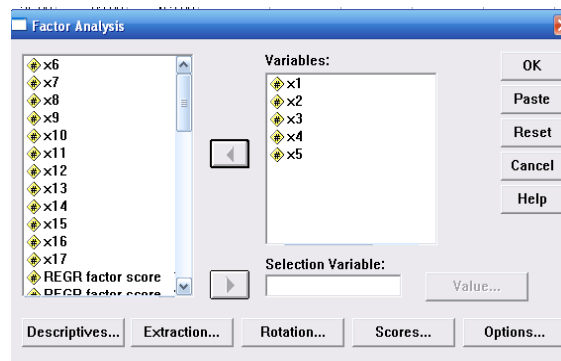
Factor Analysis

x6
x7
x8
x9
x10
x11
x12
x13
x14
x15
x16
x17
REGR factor score
REGR factor score

Variables:
x1
x2
x3
x4
x5

Selection Variable:

Value...

OK
Paste
Reset
Cancel
Help

Descriptives...
Extraction...
Rotation...
Scores...
Options...